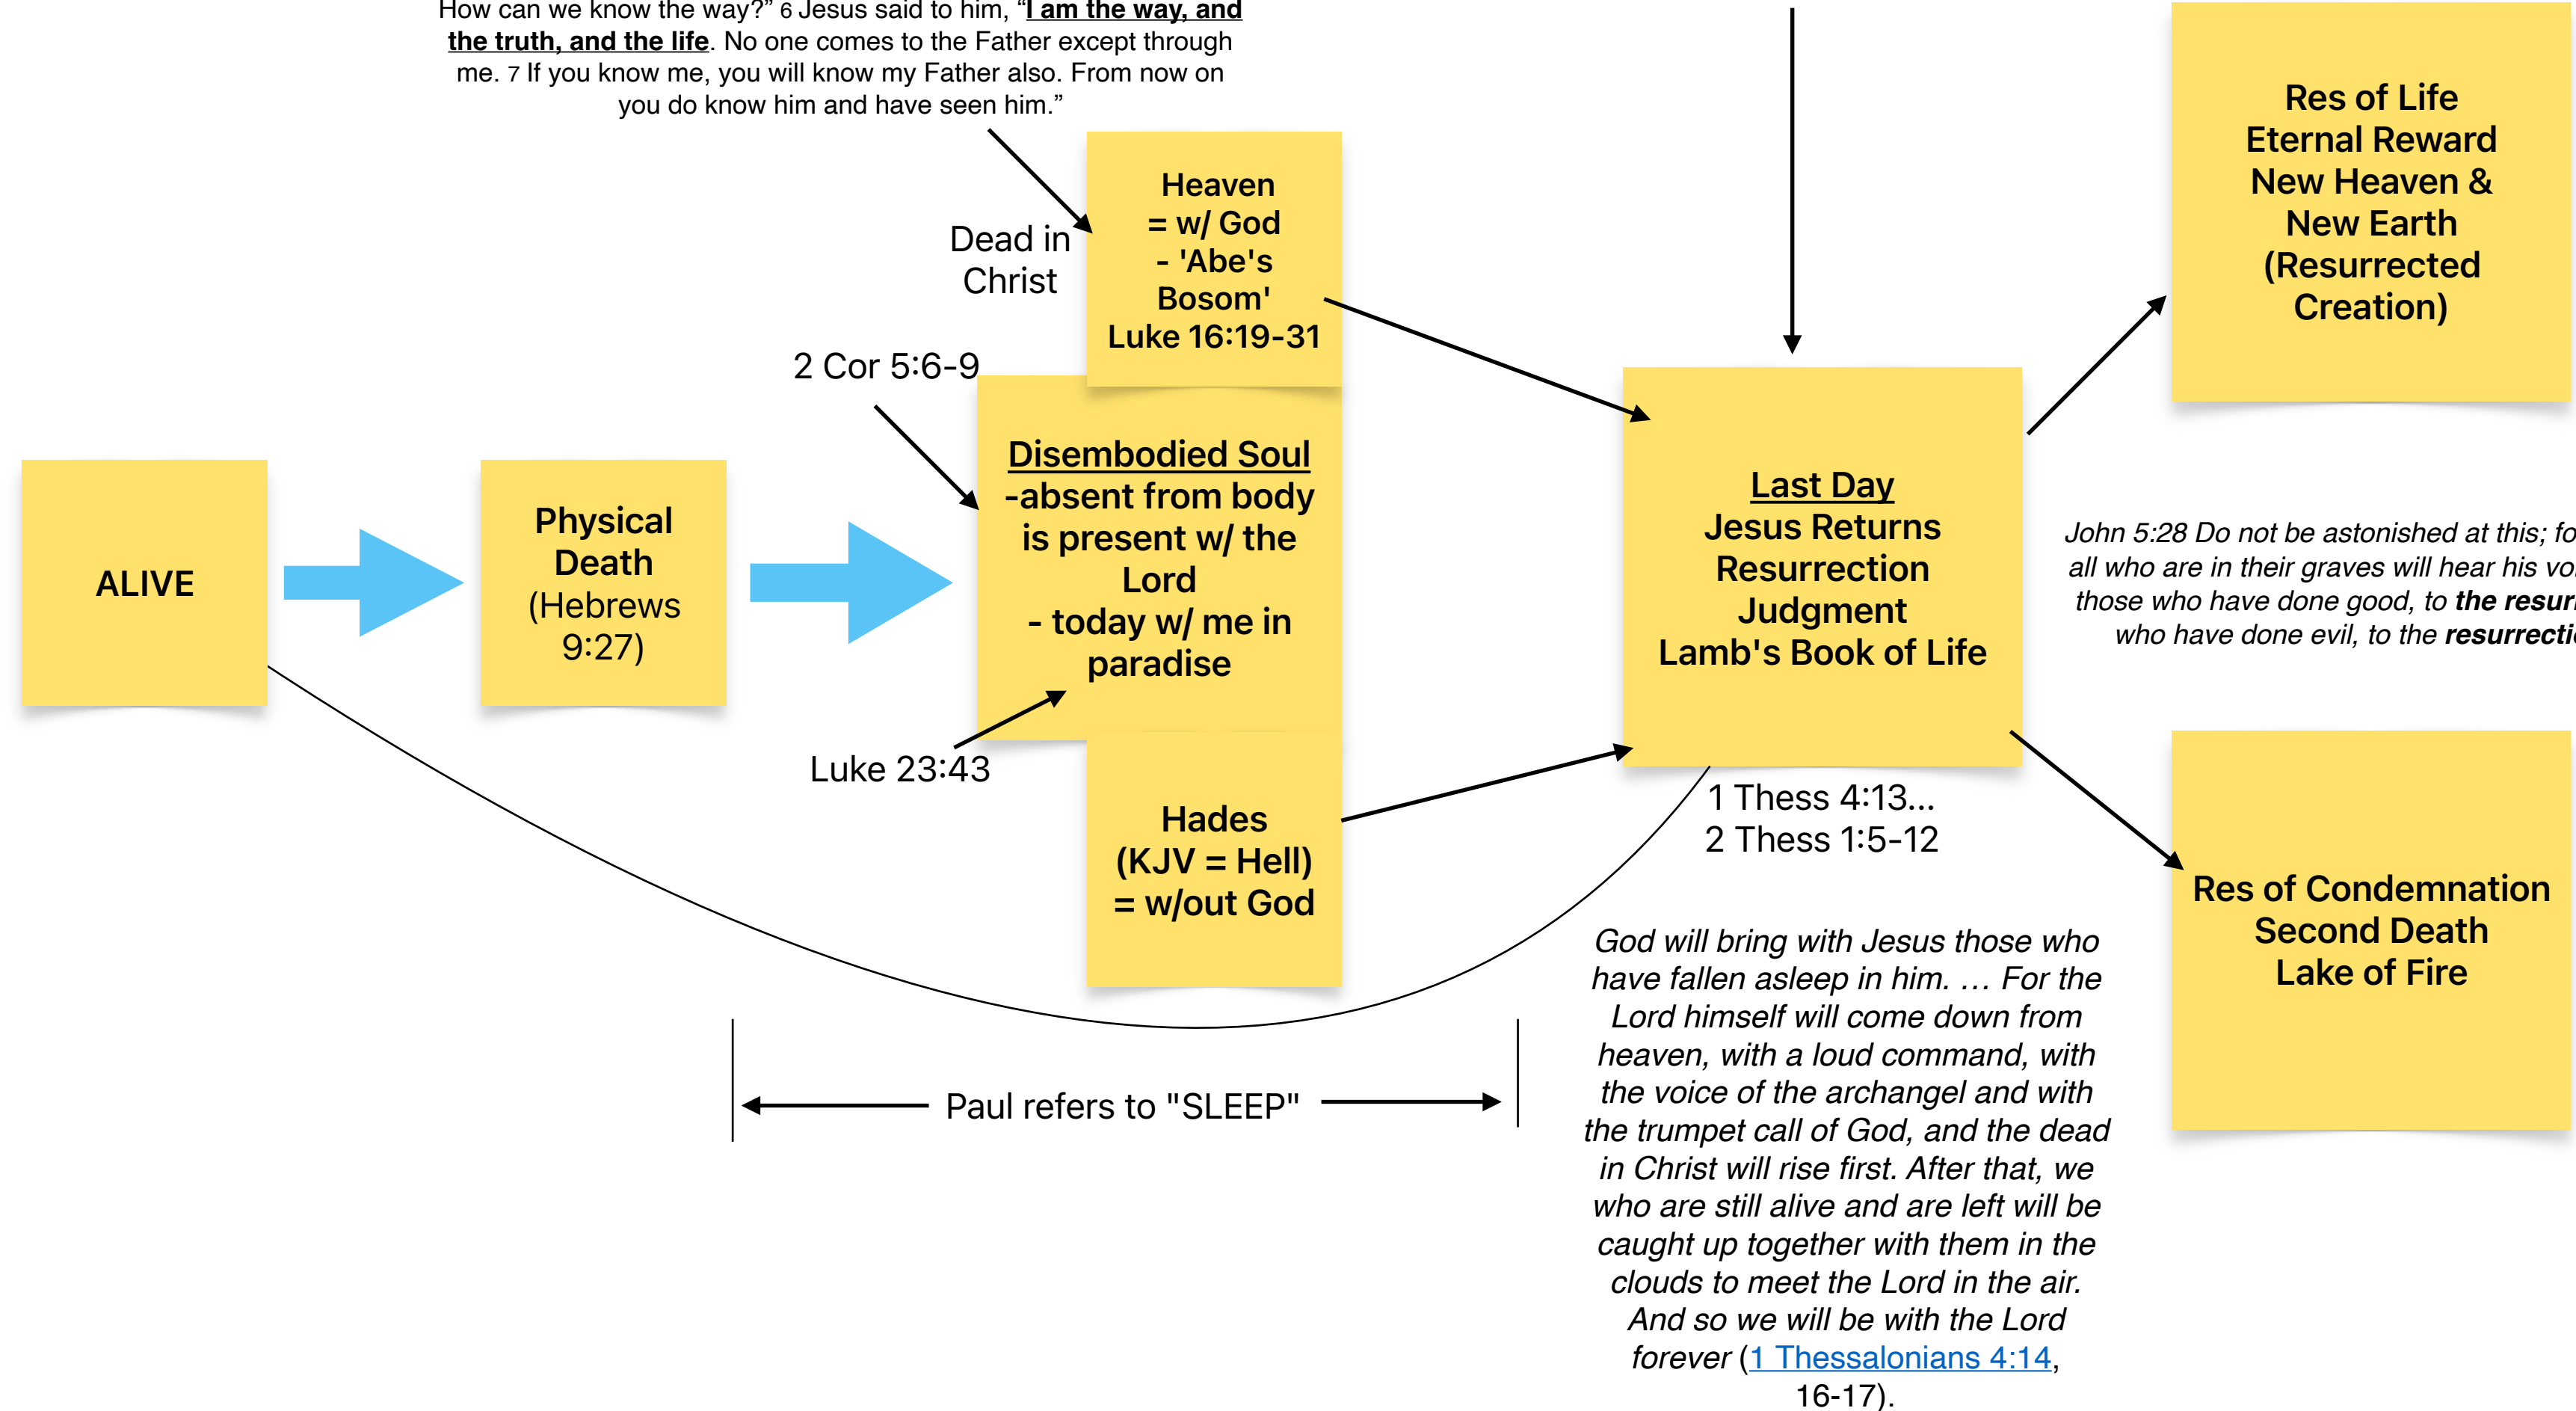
How can we know the way?" 6 Jesus said to him, "I am the way, and the truth, and the life. No one comes to the Father except through me. 7 If you know me, you will know my Father also. From now on you do know him and have seen him."

Dead in Christ

Heaven = w/ God - 'Abe's Bosom' Luke 16:19-31

Res of Life Eternal Reward New Heaven & New Earth (Resurrected Creation)

2 Cor 5:6-9

ALIVE

Physical Death (Hebrews 9:27)

Disembodied Soul -absent from body is present w/ the Lord - today w/ me in paradise

Last Day Jesus Returns Resurrection Judgment Lamb's Book of Life

John 5:28 Do not be astonished at this; fo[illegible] all who are in their graves will hear his vo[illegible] those who have done good, to the resur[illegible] who have done evil, to the resurrecti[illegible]

Luke 23:43

Hades (KJV = Hell) = w/out God

1 Thess 4:13...
2 Thess 1:5-12

Res of Condemnation Second Death Lake of Fire

God will bring with Jesus those who have fallen asleep in him. … For the Lord himself will come down from heaven, with a loud command, with the voice of the archangel and with the trumpet call of God, and the dead in Christ will rise first. After that, we who are still alive and are left will be caught up together with them in the clouds to meet the Lord in the air. And so we will be with the Lord forever (1 Thessalonians 4:14, 16-17).

Paul refers to "SLEEP"